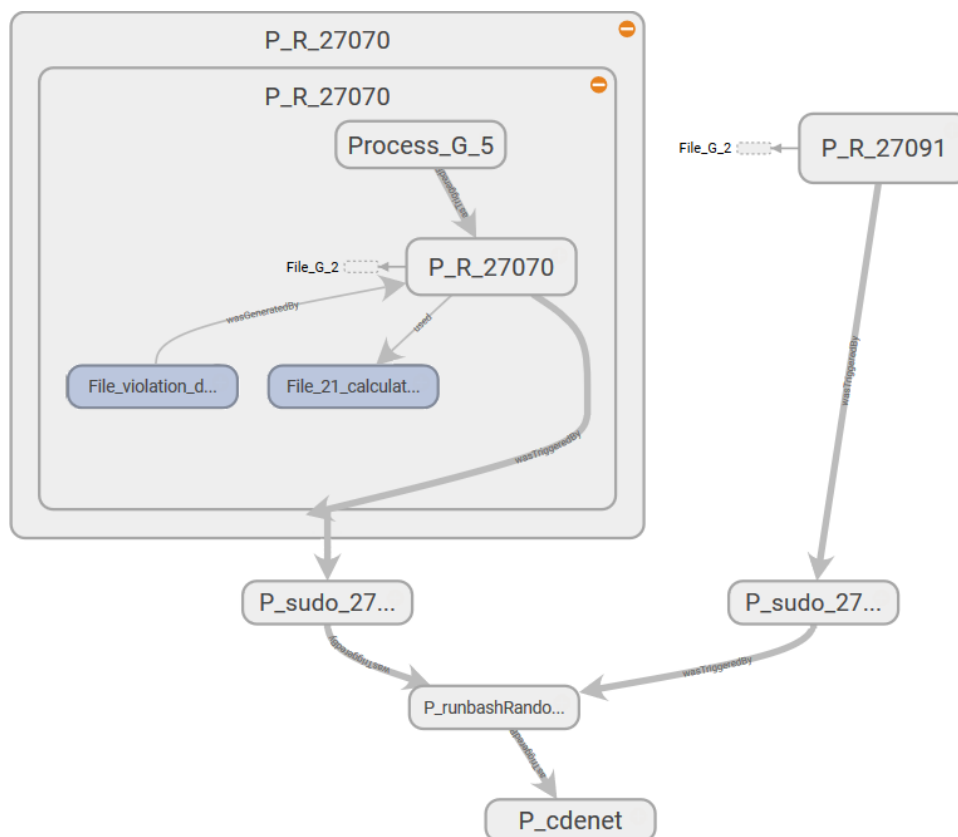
P_R_27070

P_R_27070

Process_G_5

wasTriggeredBy

File_G_2

P_R_27070

wasGeneratedBy

used

File_violation_d...

File_21_calculat...

wasTriggeredBy

File_G_2

P_R_27091

wasTriggeredBy

P_sudo_27...

P_sudo_27...

wasTriggeredBy

wasTriggeredBy

P_runbashRando...

wasTriggeredBy

P_cdenet